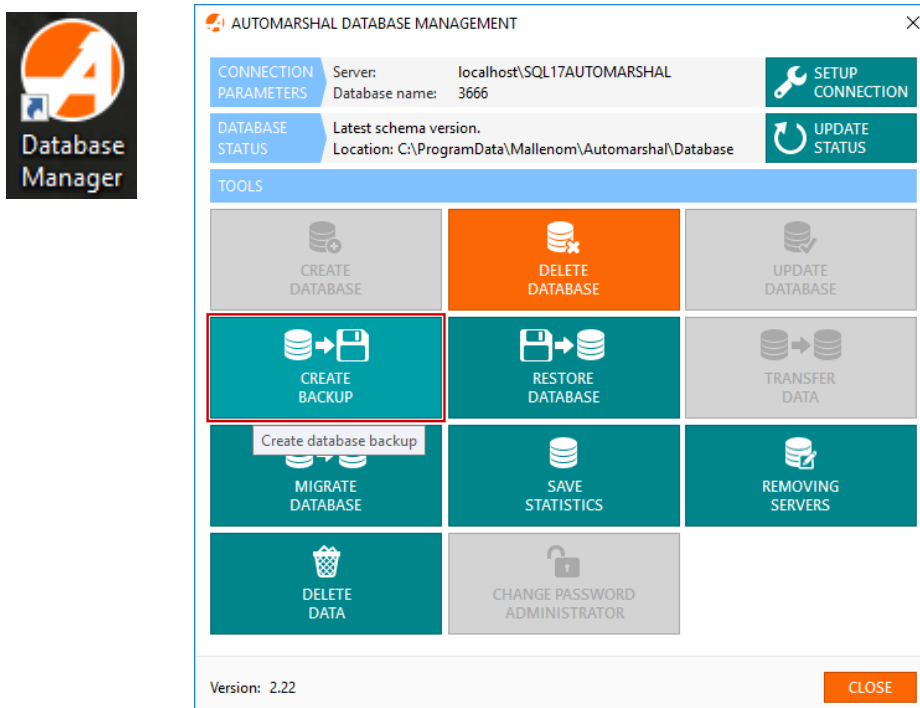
Database Manager

AUTOMARSHAL DATABASE MANAGEMENT

CONNECTION PARAMETERS
Server: localhost\SQL17AUTOMARSHAL
Database name: 3666

SETUP CONNECTION

DATABASE STATUS
Latest schema version.
Location: C:\ProgramData\Mallenom\Automarshal\Database

UPDATE STATUS

TOOLS

CREATE DATABASE

DELETE DATABASE

UPDATE DATABASE

CREATE BACKUP

RESTORE DATABASE

TRANSFER DATA

Create database backup

MIGRATE DATABASE

SAVE STATISTICS

REMOVING SERVERS

DELETE DATA

CHANGE PASSWORD ADMINISTRATOR

Version: 2.22

CLOSE